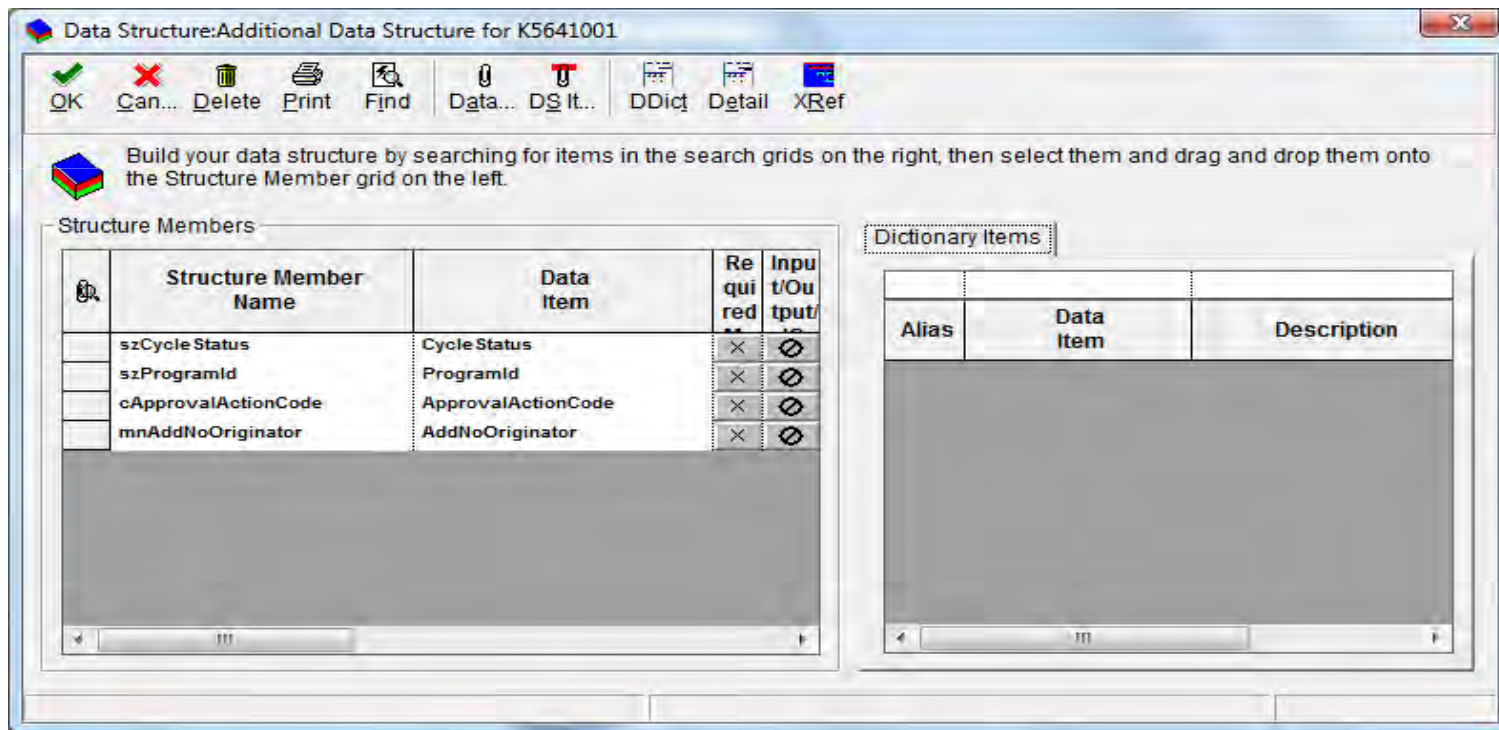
Data Structure:Additional Data Structure for K5641001

OK Can... Delete Print Find Data... DS It... DDict Detail XRef

Build your data structure by searching for items in the search grids on the right, then select them and drag and drop them onto the Structure Member grid on the left.

Structure Members

| | Structure Member Name | Data Item | Required | Input/Output/ |
|---|---|---|---|---|
| | szCycleStatus | CycleStatus | × | ⊘ |
| | szProgramId | ProgramId | × | ⊘ |
| | cApprovalActionCode | ApprovalActionCode | × | ⊘ |
| | mnAddNoOriginator | AddNoOriginator | × | ⊘ |

Dictionary Items

| Alias | Data Item | Description |
|---|---|---|